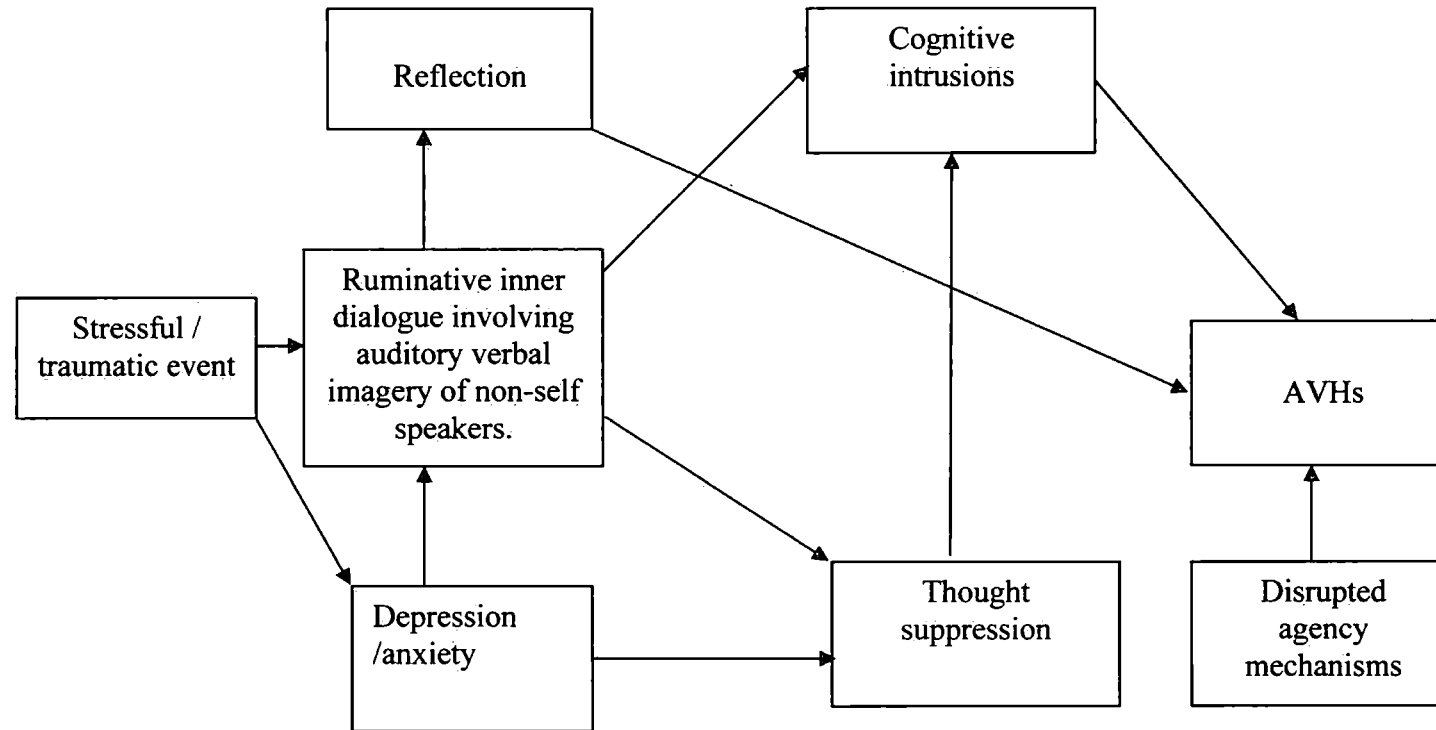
Reflection

Cognitive intrusions

Stressful / traumatic event

Ruminative inner dialogue involving auditory verbal imagery of non-self speakers.

AVHs

Depression /anxiety

Thought suppression

Disrupted agency mechanisms